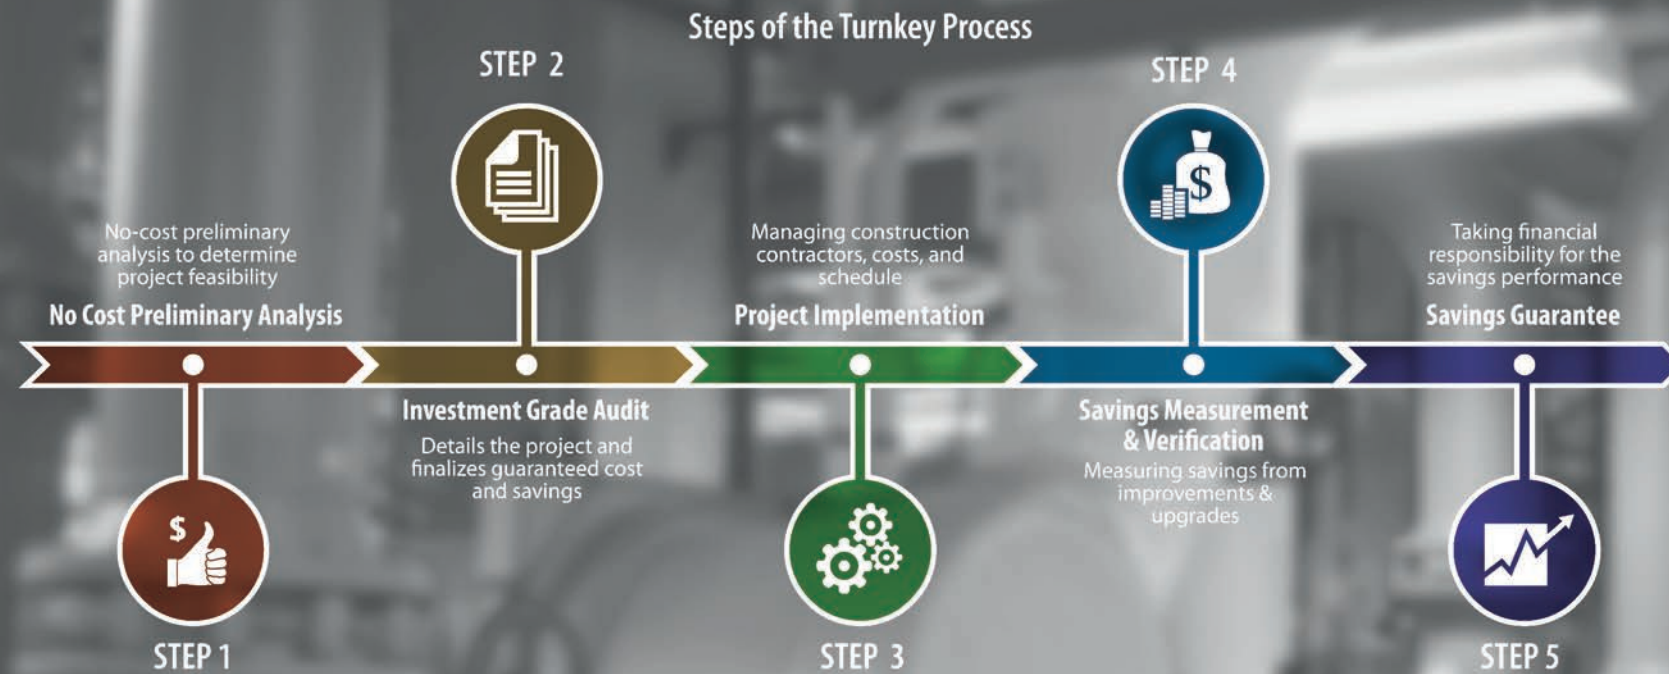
Steps of the Turnkey Process

STEP 2

STEP 4

No-cost preliminary analysis to determine project feasibility

No Cost Preliminary Analysis

Managing construction contractors, costs, and schedule

Project Implementation

Taking financial responsibility for the savings performance

Savings Guarantee

Investment Grade Audit

Details the project and finalizes guaranteed cost and savings

Savings Measurement & Verification

Measuring savings from improvements & upgrades

$

$

STEP 1

STEP 3

STEP 5